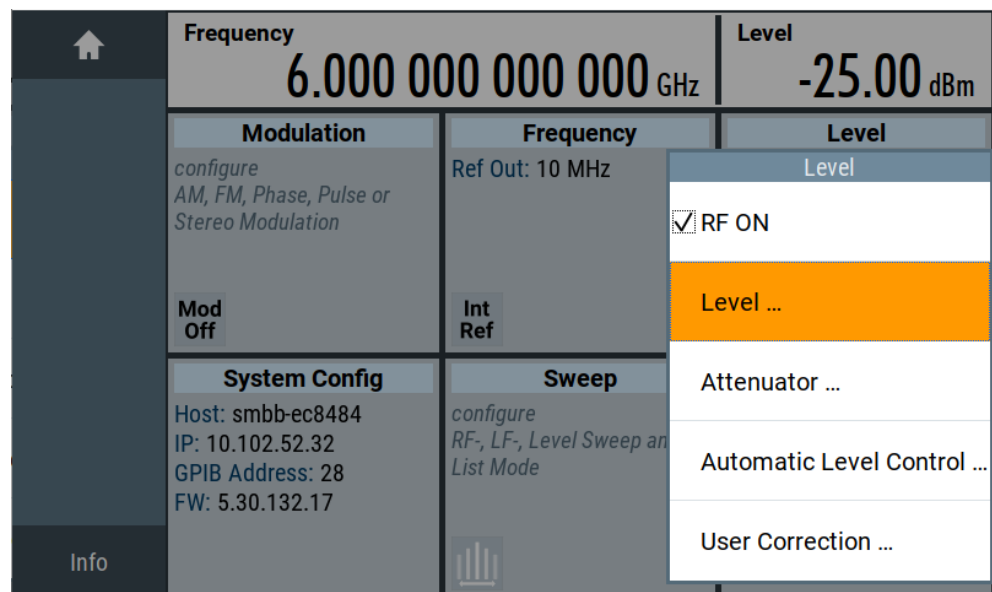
Frequency
6.000 000 000 000 GHz

Level
-25.00 dBm

Modulation
configure
AM, FM, Phase, Pulse or Stereo Modulation
Mod Off

Frequency
Ref Out: 10 MHz
Int Ref

Level

Level
✓ RF ON
Level ...
Attenuator ...
Automatic Level Control ...
User Correction ...

System Config
Host: smbb-ec8484
IP: 10.102.52.32
GPIB Address: 28
FW: 5.30.132.17

Sweep
configure
RF-, LF-, Level Sweep an
List Mode

Info